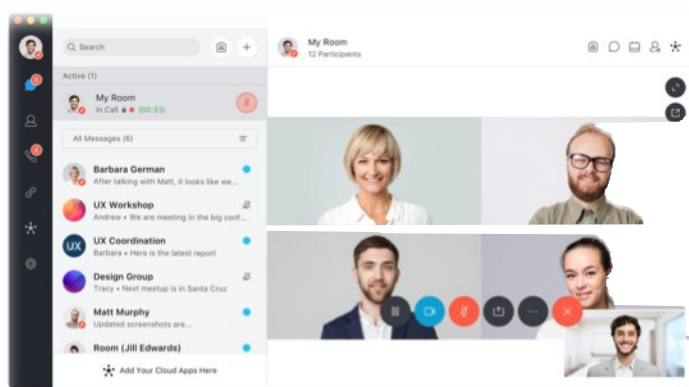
Search

Active (1)

My Room
In Call (00:33)

All Messages (6)

Barbara German
After talking with Matt, it looks like we...

UX Workshop
Andrew • We are meeting in the big conf...

UX
UX Coordination
Barbara • Here is the latest report

Design Group
Tracy • Here's the next meetup is in Santa Cruz

Matt Murphy
Updated screenshots are...

Room (Jill Edwards)

Add Your Cloud Apps Here

My Room
12 Participants